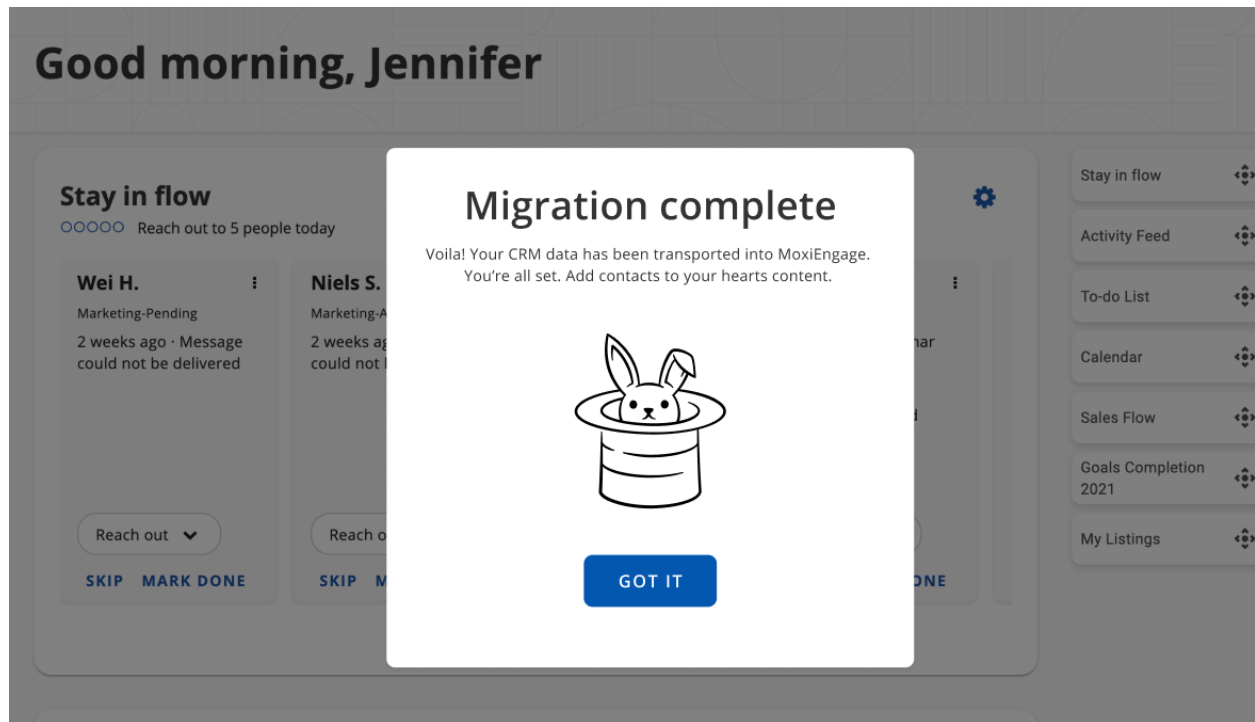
Good morning, Jennifer

Stay in flow
○○○○○ Reach out to 5 people today

Wei H.
Marketing-Pending
2 weeks ago · Message could not be delivered
Reach out
SKIP MARK DONE

Niels S.
Marketing-A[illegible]
2 weeks ag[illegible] could not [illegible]
Reach o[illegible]
SKIP M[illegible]

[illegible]nar
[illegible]d
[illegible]ONE

Migration complete
Voila! Your CRM data has been transported into MoxiEngage. You're all set. Add contacts to your hearts content.

GOT IT

Stay in flow
Activity Feed
To-do List
Calendar
Sales Flow
Goals Completion 2021
My Listings